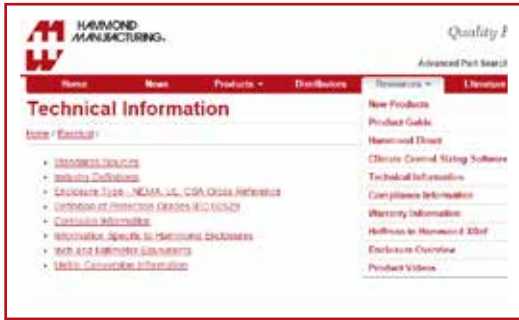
HAMMOND MANUFACTURING.

Quality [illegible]

Advanced Part Search

Home News Products ▾ Distributors Resources ▾ Literature

Technical Information

Home / Electrical /

- Standards Sources
- Industry Definitions
- Enclosure Types - NEMA, UL, CSA Cross Reference
- Definition of Protection Grades IEC 60529
- Corrosion Information
- Information Specific to Hammond Enclosures
- Inch and Millimeter Equivalents
- Metric Conversion Information

New Products
Product Guide
Hammond Direct
Climate Control Sizing Software
Technical Information
Compliance Information
Warranty Information
Hoffman to Hammond Xref
Enclosure Overview
Product Videos